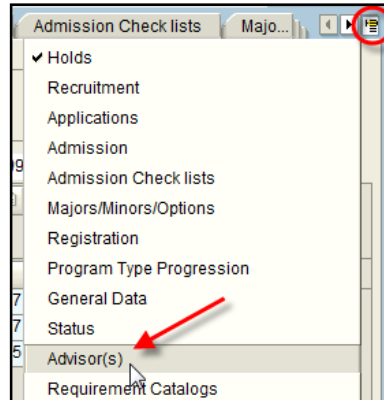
Admission Check lists
Majo...

✔ Holds
Recruitment
Applications
Admission
Admission Check lists
Majors/Minors/Options
Registration
Program Type Progression
General Data
Status
Advisor(s)
Requirement Catalogs